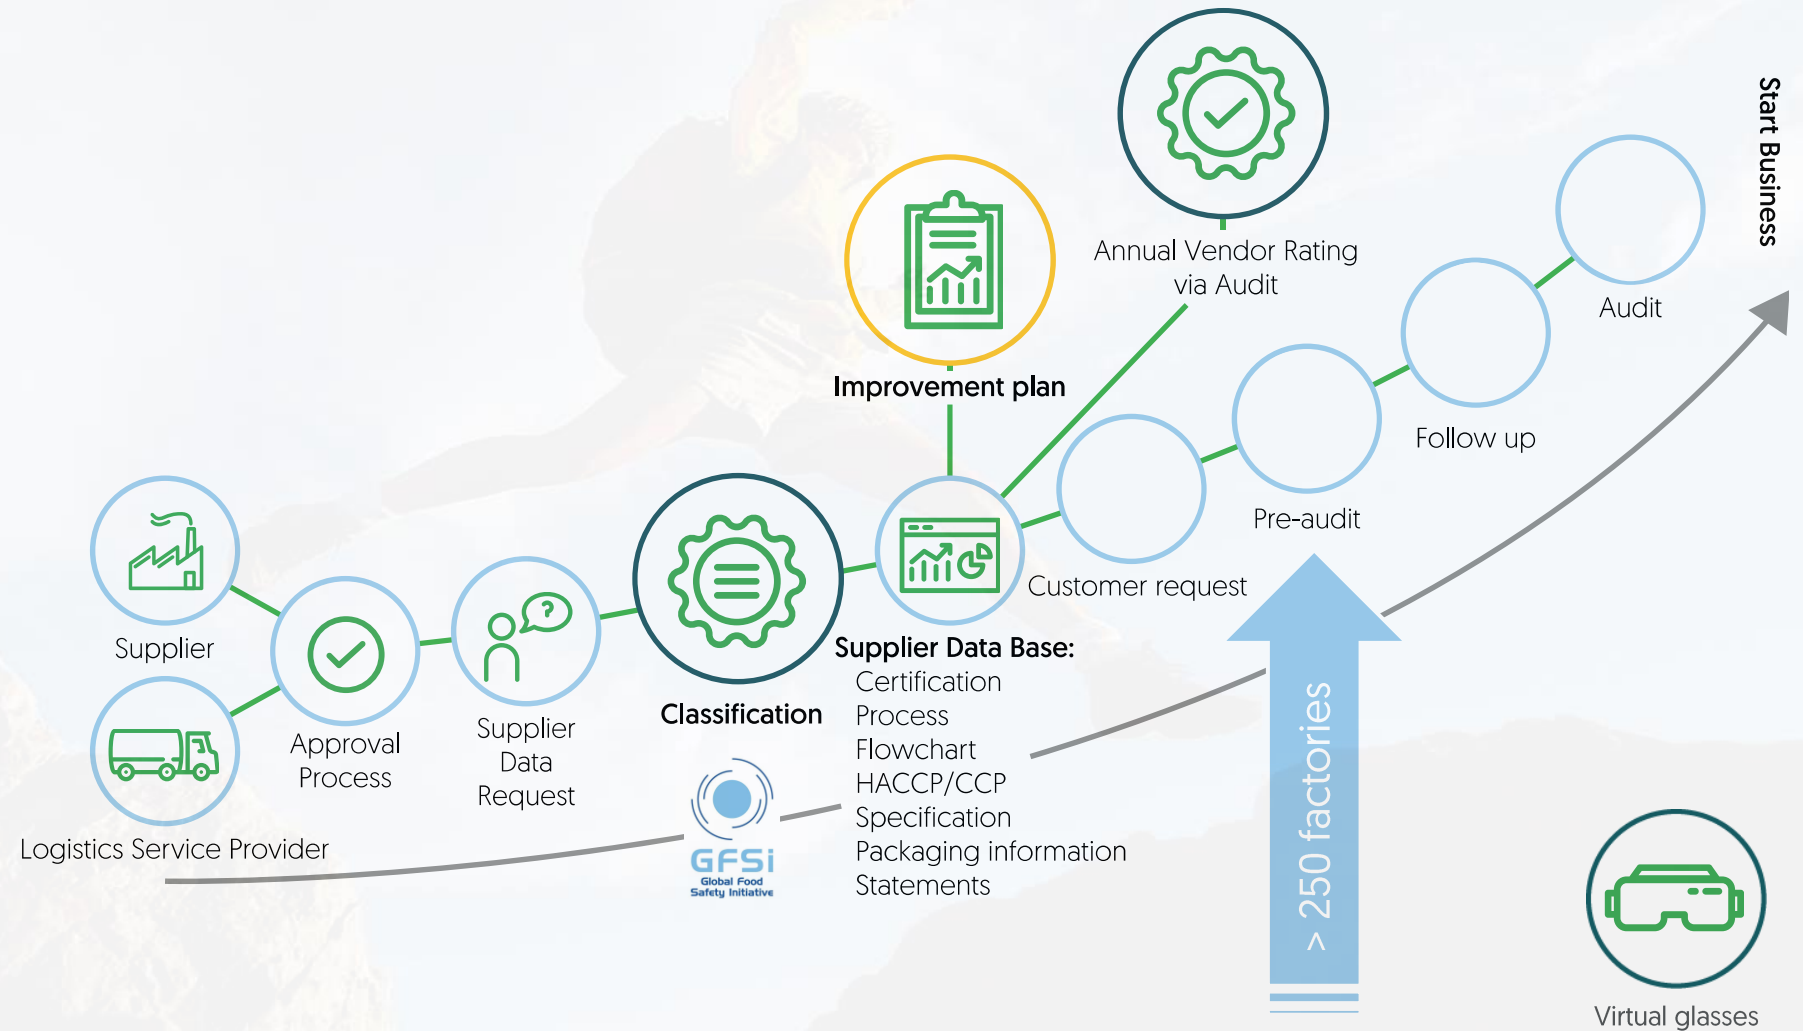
Start Business

Annual Vendor Rating via Audit

Improvement plan

Audit

Follow up

Pre-audit

Customer request

Supplier

Approval Process

Supplier Data Request

Classification

Logistics Service Provider

Supplier Data Base:
Certification
Process
Flowchart
HACCP/CCP
Specification
Packaging information
Statements

GFSi
Global Food Safety Initiative

> 250 factories

Virtual glasses